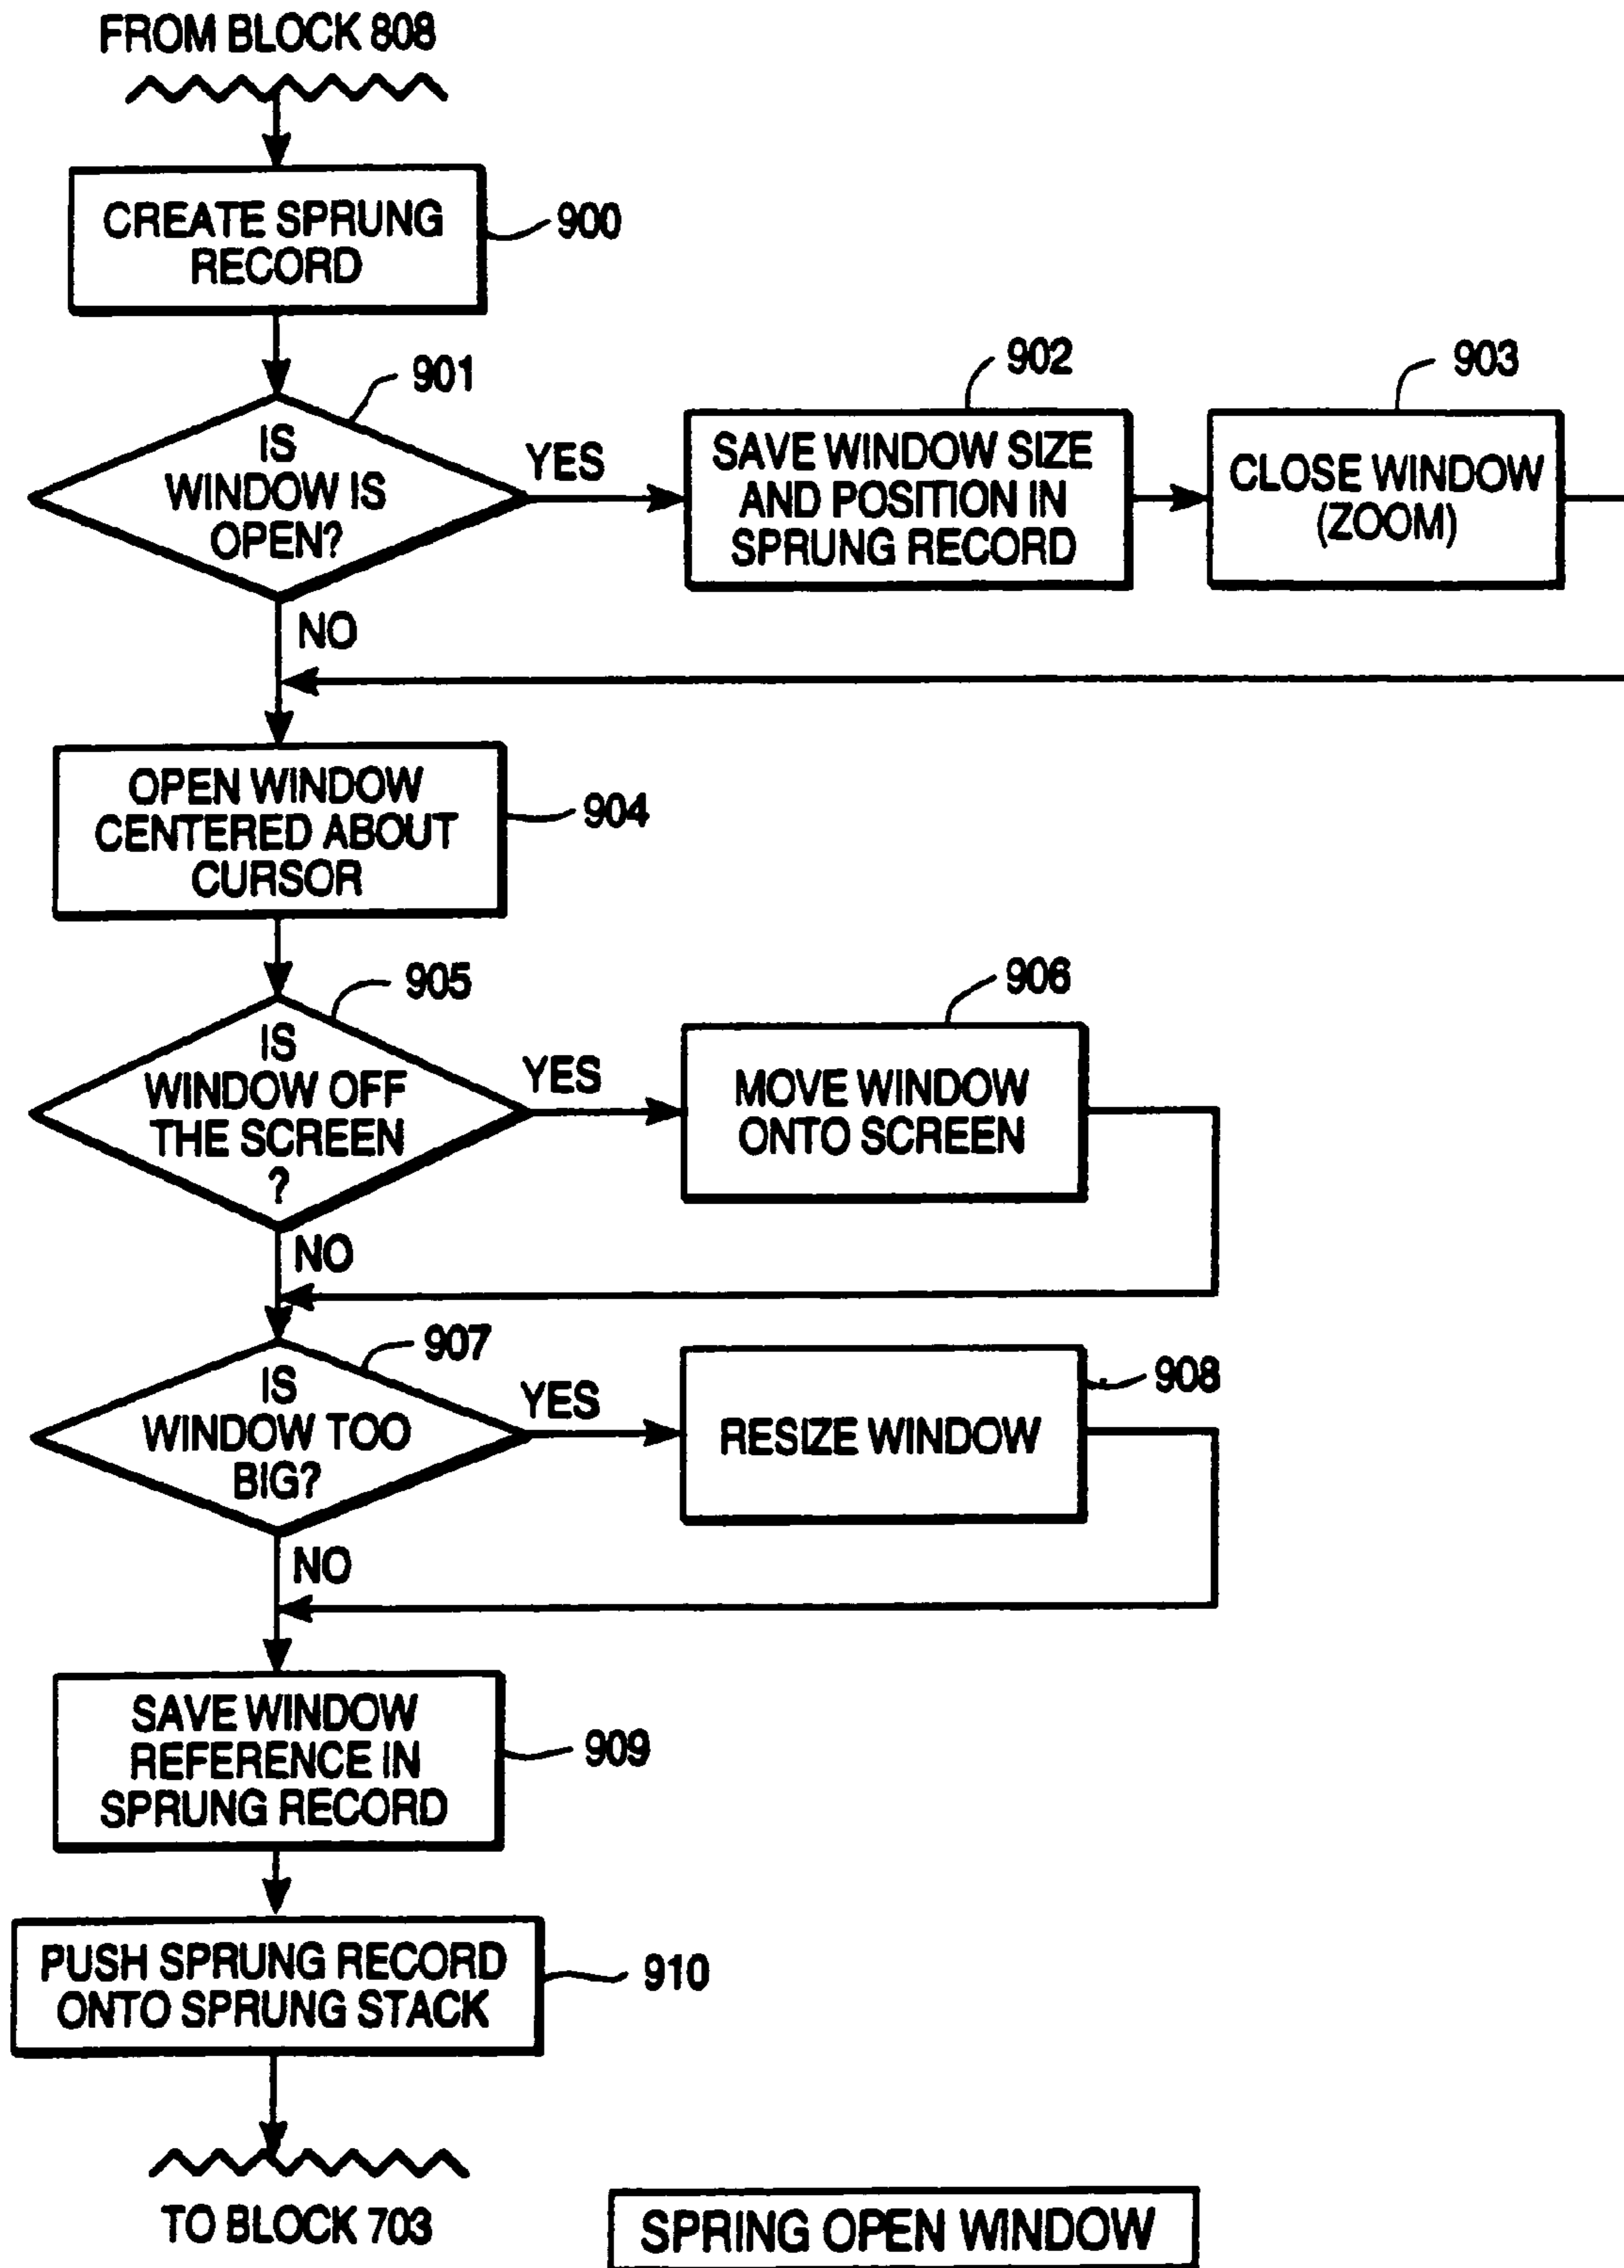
FROM BLOCK 808

CREATE SPRUNG RECORD

900

901

IS WINDOW IS OPEN?

YES

902

SAVE WINDOW SIZE AND POSITION IN SPRUNG RECORD

903

CLOSE WINDOW (ZOOM)

NO

OPEN WINDOW CENTERED ABOUT CURSOR

904

905

IS WINDOW OFF THE SCREEN ?

YES

906

MOVE WINDOW ONTO SCREEN

NO

907

IS WINDOW TOO BIG?

YES

RESIZE WINDOW

908

NO

SAVE WINDOW REFERENCE IN SPRUNG RECORD

909

PUSH SPRUNG RECORD ONTO SPRUNG STACK

910

TO BLOCK 703

SPRING OPEN WINDOW